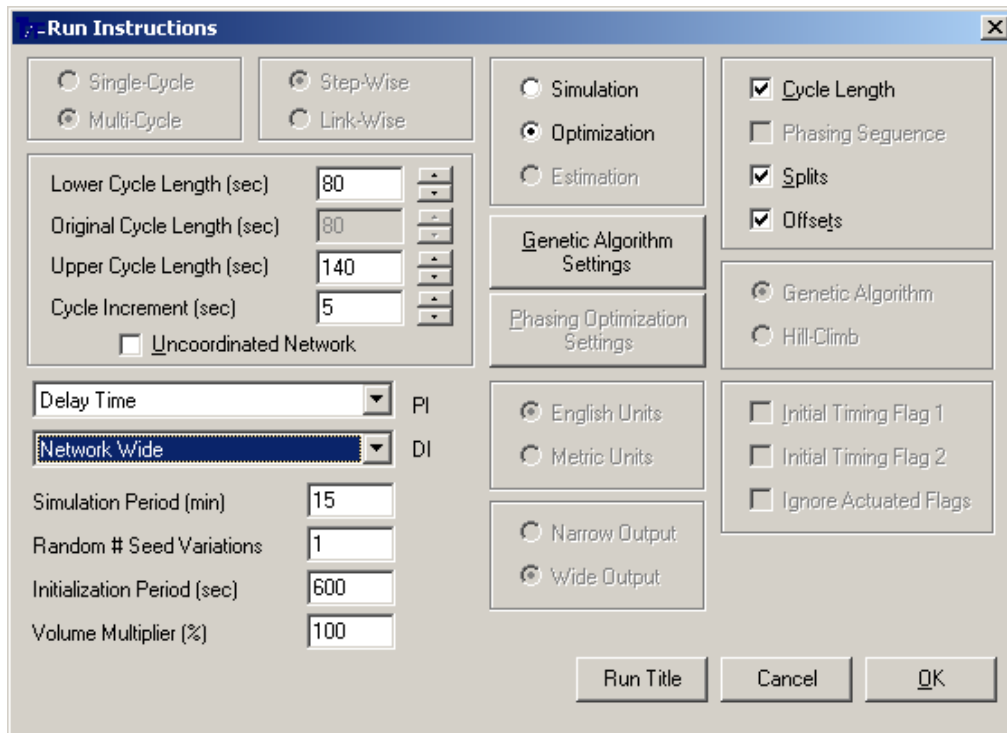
Run Instructions

Single-Cycle
Multi-Cycle

Step-Wise
Link-Wise

Simulation
Optimization
Estimation

Cycle Length
Phasing Sequence
Splits
Offsets

Lower Cycle Length (sec) 80
Original Cycle Length (sec) 80
Upper Cycle Length (sec) 140
Cycle Increment (sec) 5
Uncoordinated Network

Genetic Algorithm Settings

Phasing Optimization Settings

Genetic Algorithm
Hill-Climb

Delay Time PI
Network Wide DI

English Units
Metric Units

Initial Timing Flag 1
Initial Timing Flag 2
Ignore Actuated Flags

Simulation Period (min) 15
Random # Seed Variations 1
Initialization Period (sec) 600
Volume Multiplier (%) 100

Narrow Output
Wide Output

Run Title
Cancel
OK